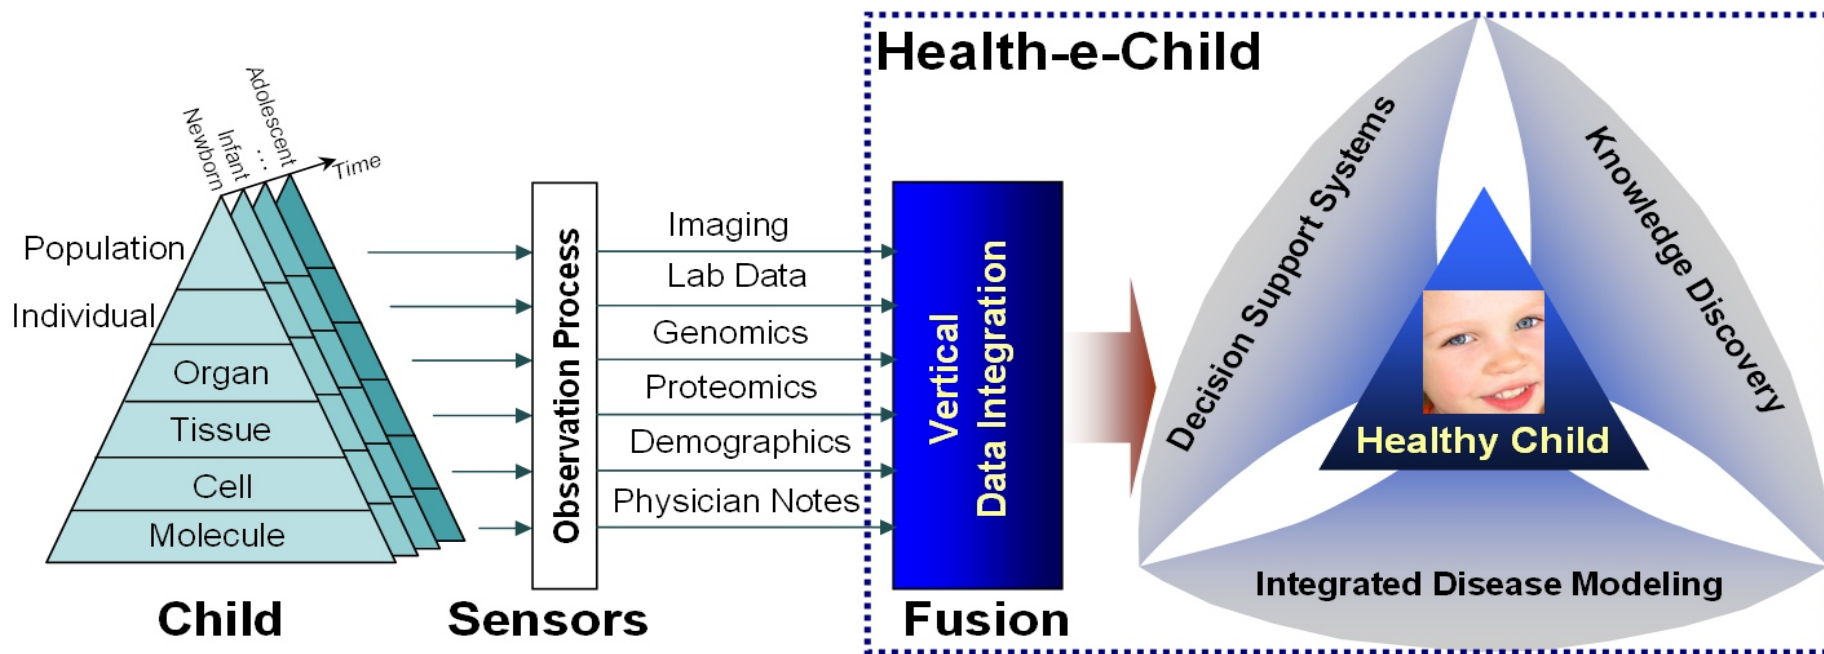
Health-e-Child

Newborn
Infant
...
Adolescent
Time

Population
Individual
Organ
Tissue
Cell
Molecule

Child

Observation Process

Sensors

Imaging
Lab Data
Genomics
Proteomics
Demographics
Physician Notes

Vertical
Data Integration

Fusion

Decision Support Systems
Knowledge Discovery
Healthy Child
Integrated Disease Modeling